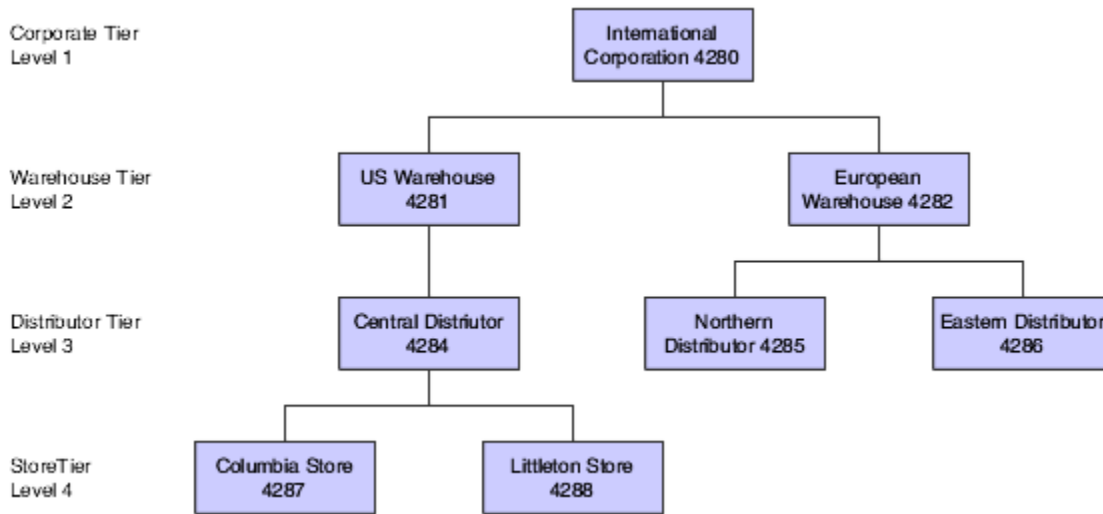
Corporate Tier
Level 1

International Corporation 4280

Warehouse Tier
Level 2

US Warehouse 4281

European Warehouse 4282

Distributor Tier
Level 3

Central Distriutor 4284

Northern Distributor 4285

Eastern Distributor 4286

StoreTier
Level 4

Columbia Store 4287

Littleton Store 4288